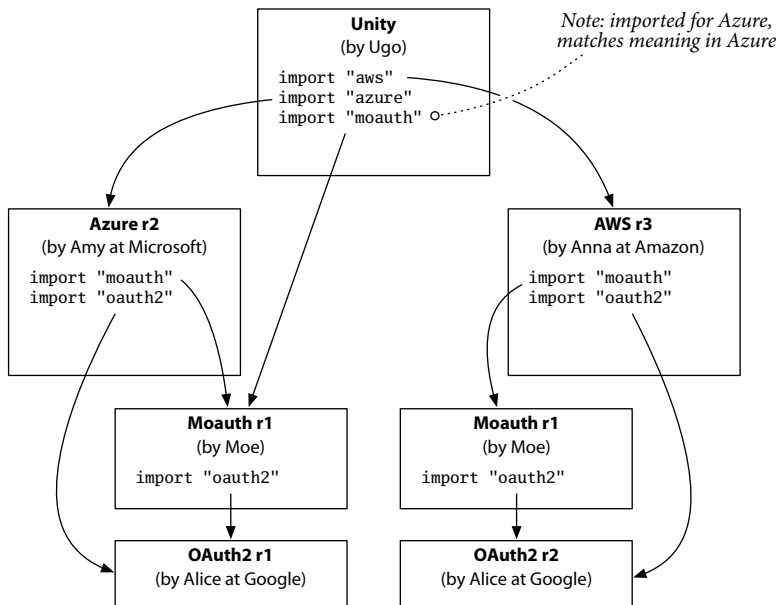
Unity
(by Ugo)
import "aws"
import "azure"
import "moauth"

Note: imported for Azure, matches meaning in Azure

Azure r2
(by Amy at Microsoft)
import "moauth"
import "oauth2"

AWS r3
(by Anna at Amazon)
import "moauth"
import "oauth2"

Moauth r1
(by Moe)
import "oauth2"

Moauth r1
(by Moe)
import "oauth2"

OAuth2 r1
(by Alice at Google)

OAuth2 r2
(by Alice at Google)